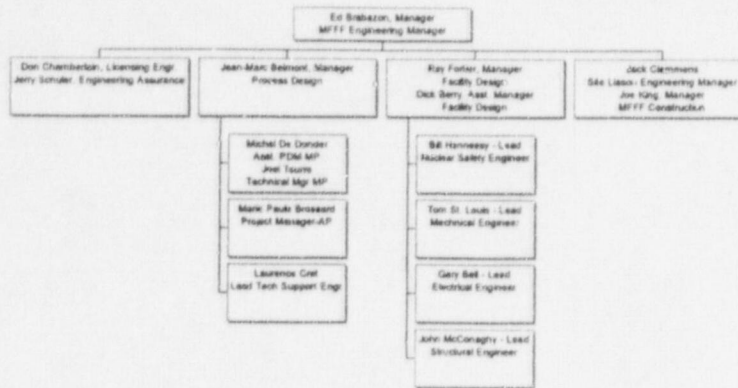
Ed Brabazon, Manager
MFFF Engineering Manager

Don Chamberlain, Licensing Engr
Jerry Schuler, Engineering Assurance

Jean-Marc Belmont, Manager
Process Design

Ray Fortier, Manager
Facility Design
Dick Berry, Asst. Manager
Facility Design

Jack Clemmons
Site Liaison Engineering Manager
Joe King, Manager
MFFF Construction

Michel De Donder
Asst. PDM MP
Joel Tsumi
Technical Mgr MP

Marie Paule Brossard
Project Manager-AP

Laurence Cret
Lead Tech Support Engr

Bill Hennessy - Lead
Nuclear Safety Engineer

Tom St. Louis - Lead
Mechanical Engineer

Gary Bell - Lead
Electrical Engineer

John McConaghy - Lead
Structural Engineer